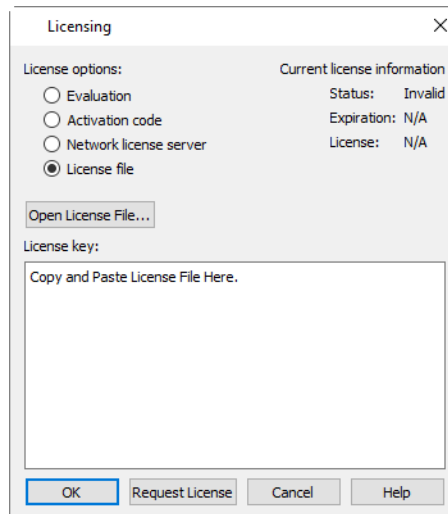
Licensing

License options:

Evaluation

Activation code

Network license server

License file

Current license information

Status: Invalid

Expiration: N/A

License: N/A

Open License File...

License key:

Copy and Paste License File Here.

OK

Request License

Cancel

Help